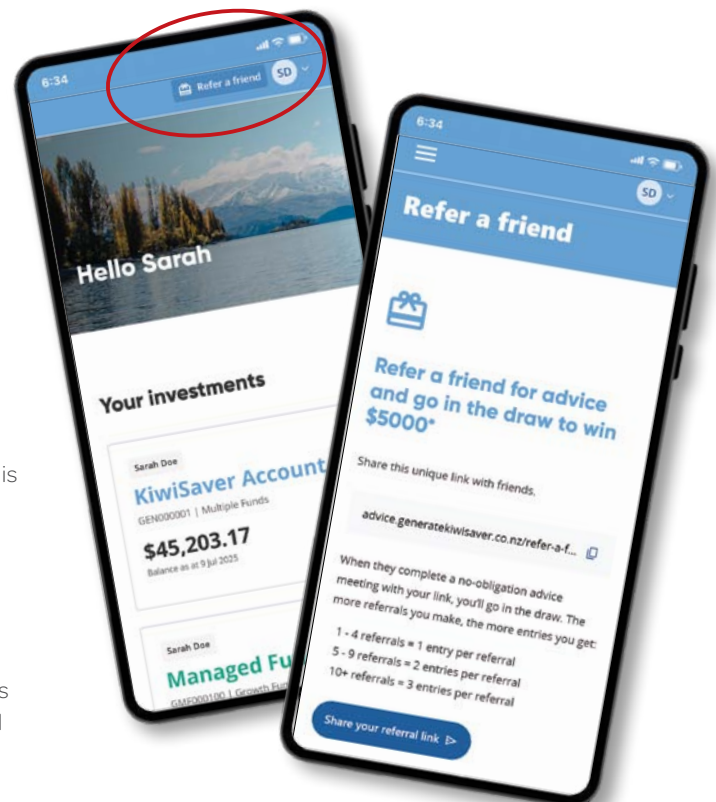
6:34

Refer a friend SD

Hello Sarah

Your investments

Sarah Doe

KiwiSaver Account

GEN000001 | Multiple Funds

$45,203.17

Balance as at 9 Jul 2025

Sarah Doe

Managed Fu

GMF000100 | Growth Fu

6:34

SD

Refer a friend

Refer a friend for advice and go in the draw to win $5000*

Share this unique link with friends.

advice.generatekiwisaver.co.nz/refer-a-f...

When they complete a no-obligation advice meeting with your link, you'll go in the draw. The more referrals you make, the more entries you get:

1 - 4 referrals = 1 entry per referral
5 - 9 referrals = 2 entries per referral
10+ referrals = 3 entries per referral

Share your referral link

is

s
l